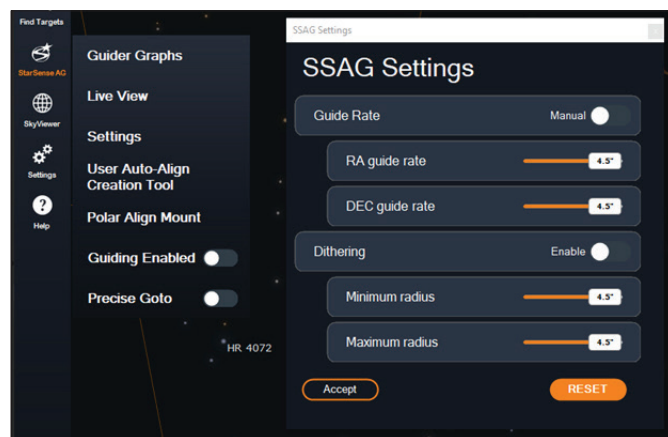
Find Targets

StarSense AG

SkyViewer

Settings

Help

Guider Graphs

Live View

Settings

User Auto-Align Creation Tool

Polar Align Mount

Guiding Enabled

Precise Goto

HR 4072

SSAG Settings

SSAG Settings

Guide Rate

Manual

RA guide rate

4.5"

DEC guide rate

4.5"

Dithering

Enable

Minimum radius

4.5"

Maximum radius

4.5"

Accept

RESET